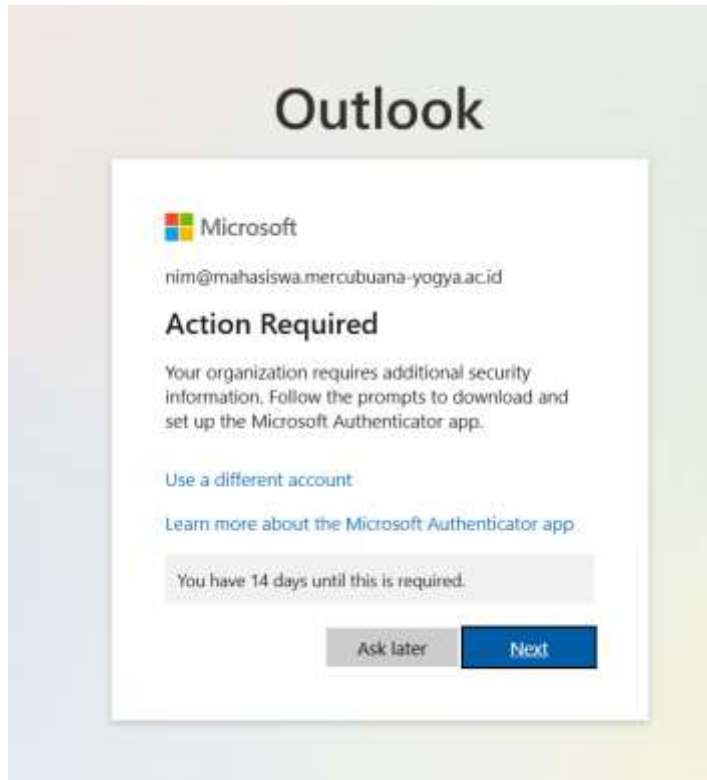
Outlook

Microsoft

nim@mahasiswa.mercubuana-yogya.ac.id

Action Required

Your organization requires additional security information. Follow the prompts to download and set up the Microsoft Authenticator app.

Use a different account

Learn more about the Microsoft Authenticator app

You have 14 days until this is required.

Ask later

Next